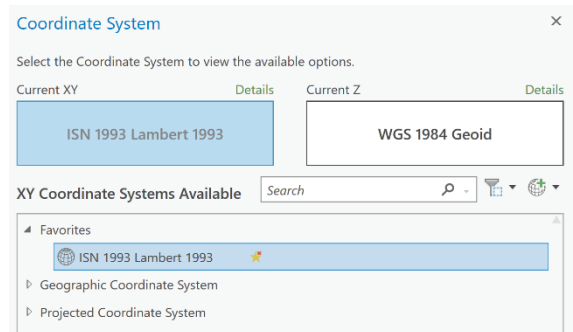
Coordinate System
×

Select the Coordinate System to view the available options.

Current XY
Details
Current Z
Details

ISN 1993 Lambert 1993

WGS 1984 Geoid

XY Coordinate Systems Available
Search

Favorites
ISN 1993 Lambert 1993
Geographic Coordinate System
Projected Coordinate System